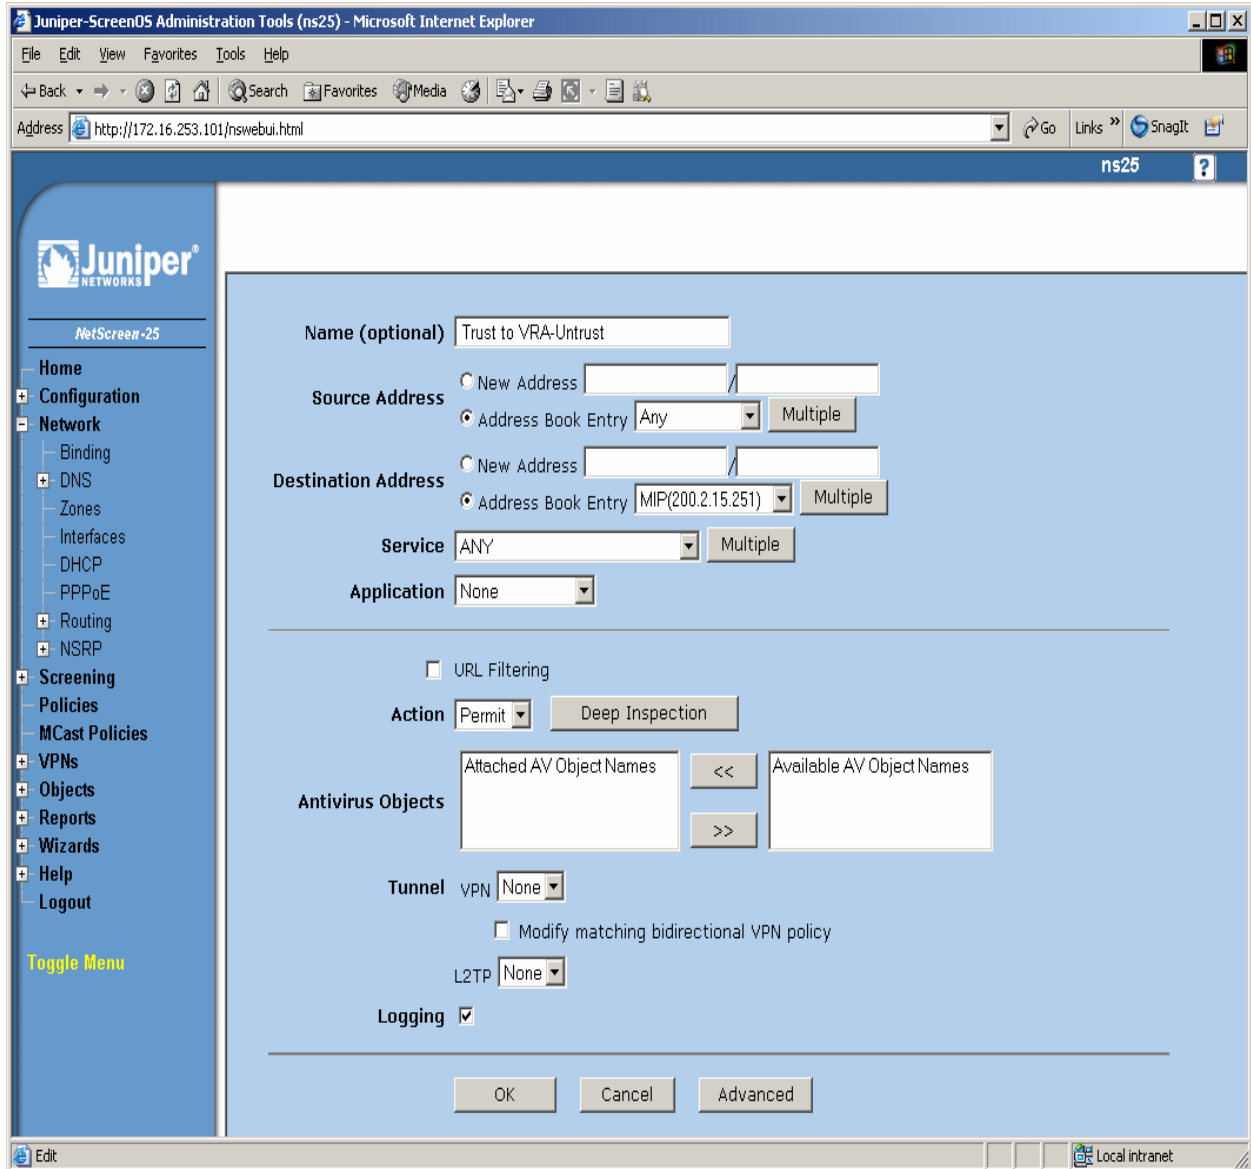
Juniper-ScreenOS Administration Tools (ns25) - Microsoft Internet Explorer

File Edit View Favorites Tools Help

Back Search Favorites Media

Address http://172.16.253.101/nswebui.html Go Links » SnagIt

ns25 ?

Juniper NETWORKS

NetScreen-25

Home
Configuration
Network
Binding
DNS
Zones
Interfaces
DHCP
PPPoE
Routing
NSRP
Screening
Policies
MCast Policies
VPNs
Objects
Reports
Wizards
Help
Logout

Toggle Menu

Name (optional) Trust to VRA-Untrust

Source Address New Address /
Address Book Entry Any Multiple

Destination Address New Address /
Address Book Entry MIP(200.2.15.251) Multiple

Service ANY Multiple

Application None

URL Filtering

Action Permit Deep Inspection

Antivirus Objects Attached AV Object Names << >> Available AV Object Names

Tunnel VPN None

Modify matching bidirectional VPN policy

L2TP None

Logging

OK Cancel Advanced

Edit Local intranet